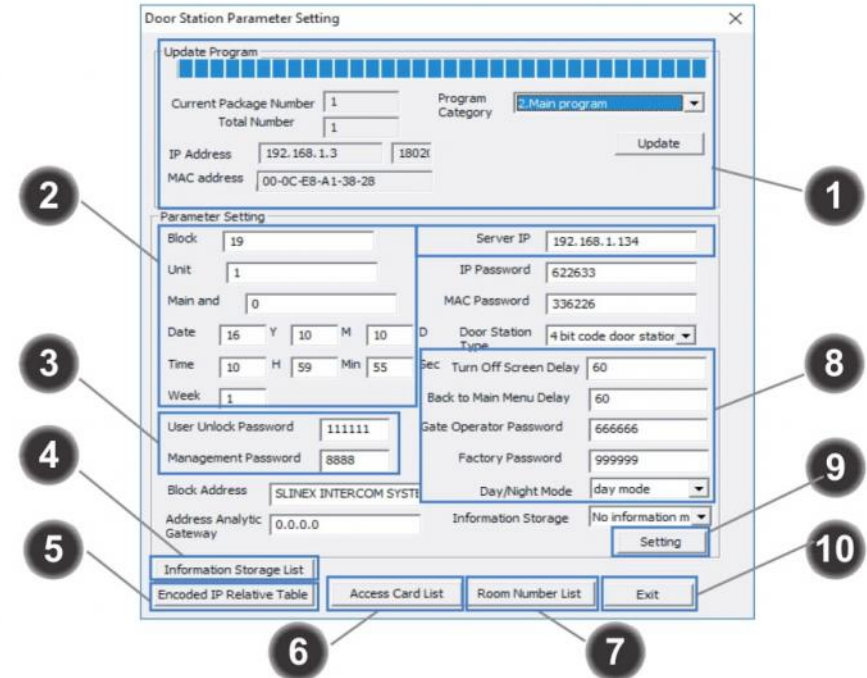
Door Station Parameter Setting

×

Update Program

Current Package Number 1

Total Number 1

Program Category 2.Main program

Update

IP Address 192.168.1.3 1802(

MAC address 00-0C-E8-A1-38-28

1

2

Parameter Setting

Block 19

Unit 1

Main and 0

Date 16 Y 10 M 10 D

Time 10 H 59 Min 55 Sec

Week 1

Server IP 192.168.1.134

IP Password 622633

MAC Password 336226

Door Station Type 4 bit code door statior

3

8

Turn Off Screen Delay 60

Back to Main Menu Delay 60

Gate Operator Password 666666

Factory Password 999999

Day/Night Mode day mode

User Unlock Password 111111

Management Password 8888

4

9

Block Address SLINEX INTERCOM SYSTE

Address Analytic Gateway 0.0.0.0

Information Storage No information m

Setting

5

10

Information Storage List

Encoded IP Relative Table

Access Card List

Room Number List

Exit

6

7